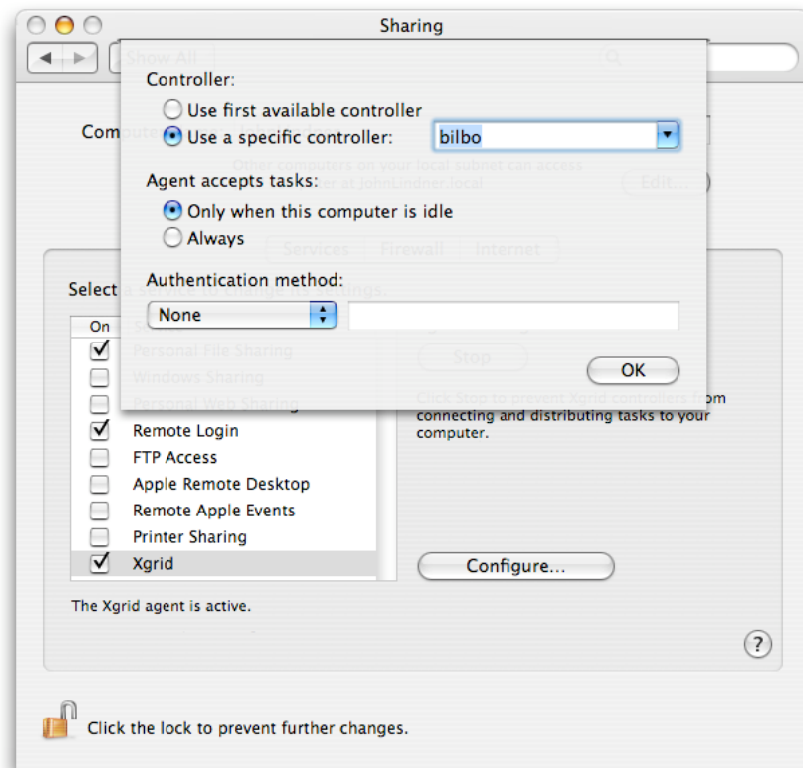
Sharing

Show All

Controller:

Use first available controller

Use a specific controller: bilbo

Compute

Other computers on your local subnet can access

er at JohnLindner.local

Edit...

Agent accepts tasks:

Only when this computer is idle

Always

Services Firewall Internet

Authentication method:

Select

None

On

Personal File Sharing

Windows Sharing

Personal Web Sharing

Stop

OK

Click Stop to prevent Xgrid controllers from connecting and distributing tasks to your computer.

Remote Login

FTP Access

Apple Remote Desktop

Remote Apple Events

Printer Sharing

Xgrid

Configure...

The Xgrid agent is active.

?

Click the lock to prevent further changes.